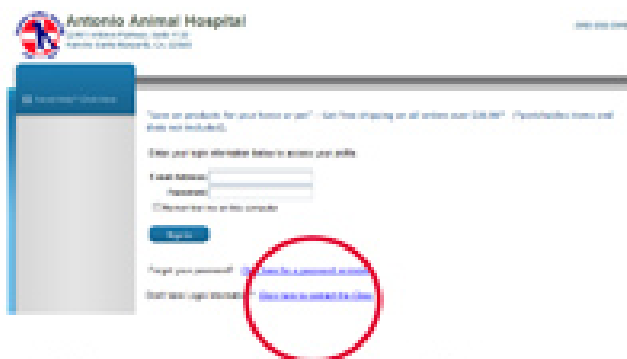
Antonio Animal Hospital

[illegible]

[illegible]

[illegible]

Enter your login information below to access your profile.

Email Address:
Password:
Remember me on this computer

Sign In

Forgot your password? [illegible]

Don't have login information? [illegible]